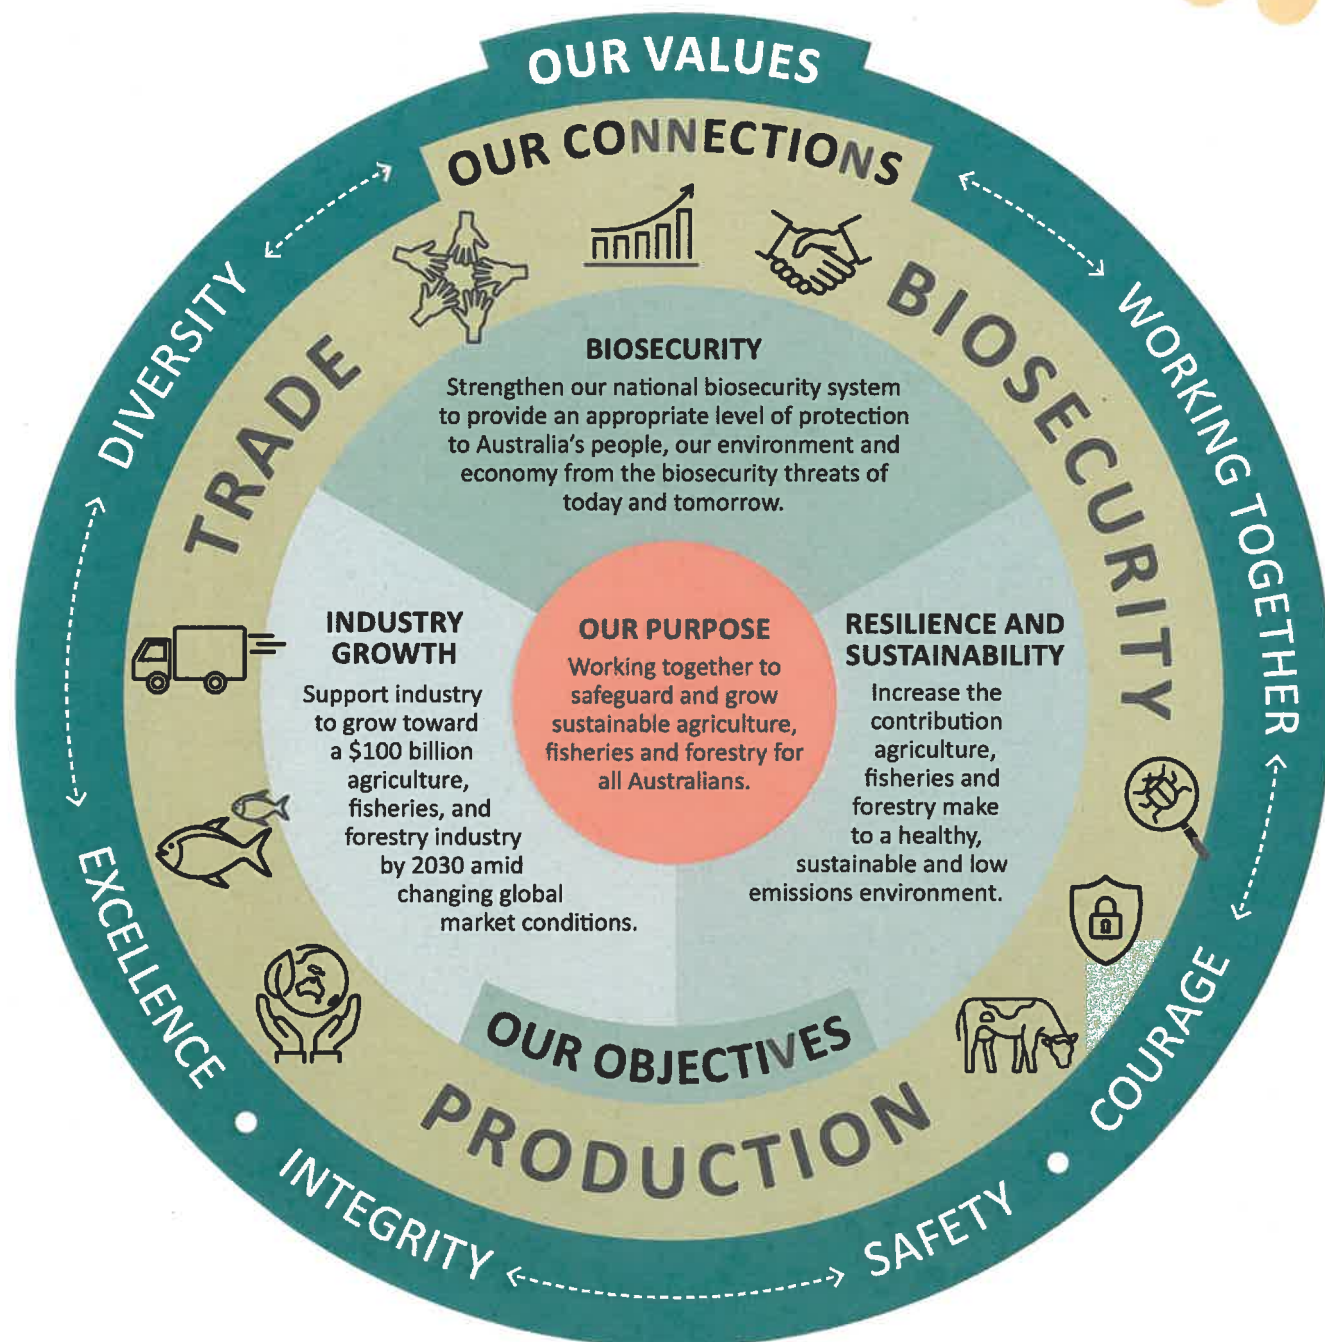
OUR VALUES

OUR CONNECTIONS

DIVERSITY

WORKING TOGETHER

TRADE

BIOSECURITY

BIOSECURITY

Strengthen our national biosecurity system to provide an appropriate level of protection to Australia's people, our environment and economy from the biosecurity threats of today and tomorrow.

INDUSTRY GROWTH

Support industry to grow toward a $100 billion agriculture, fisheries, and forestry industry by 2030 amid changing global market conditions.

OUR PURPOSE

Working together to safeguard and grow sustainable agriculture, fisheries and forestry for all Australians.

RESILIENCE AND SUSTAINABILITY

Increase the contribution agriculture, fisheries and forestry make to a healthy, sustainable and low emissions environment.

OUR OBJECTIVES

PRODUCTION

EXCELLENCE

COURAGE

INTEGRITY

SAFETY